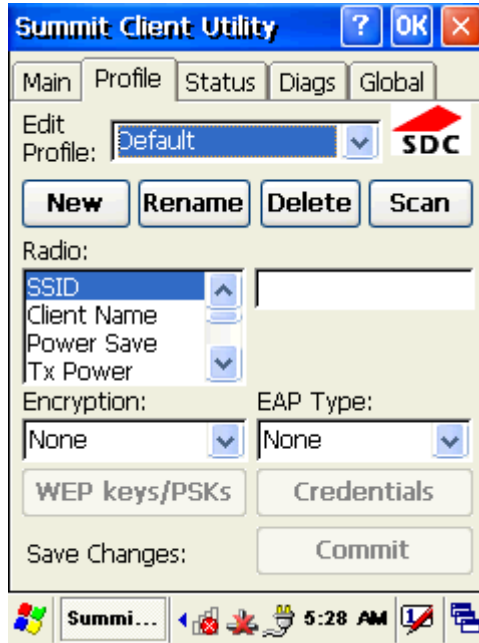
Summit Client Utility ? OK ×

Main | Profile | Status | Diags | Global

Edit Profile: Default

SDC

New | Rename | Delete | Scan

Radio:

SSID
Client Name
Power Save
Tx Power

Encryption: EAP Type:

None | None

WEP keys/PSKs | Credentials

Save Changes: Commit

Summi... 5:28 AM